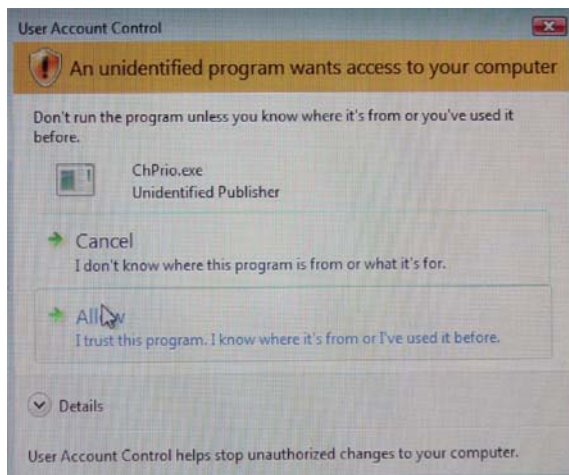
User Account Control

An unidentified program wants access to your computer

Don't run the program unless you know where it's from or you've used it before.

ChPrio.exe
Unidentified Publisher

Cancel
I don't know where this program is from or what it's for.

Allow
I trust this program. I know where it's from or I've used it before.

Details

User Account Control helps stop unauthorized changes to your computer.